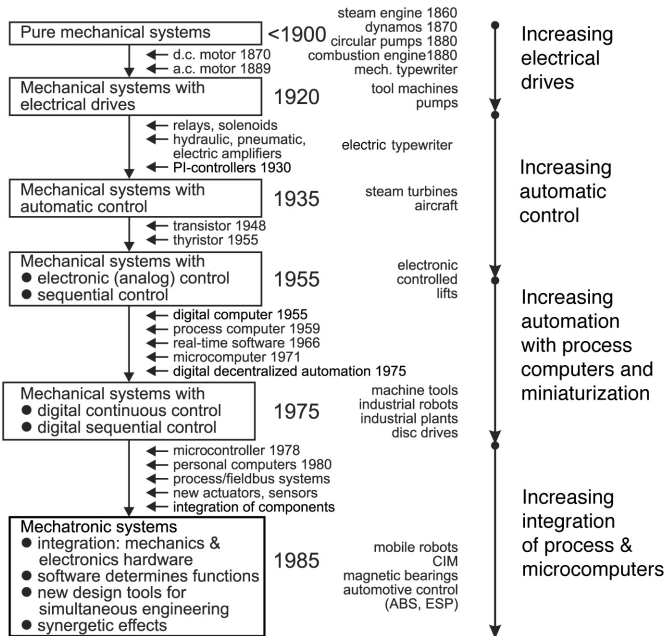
Pure mechanical systems

<1900

steam engine 1860
dynamos 1870
circular pumps 1880
combustion engine1880
mech. typewriter

d.c. motor 1870
a.c. motor 1889

Increasing electrical drives

Mechanical systems with electrical drives

1920

tool machines
pumps

relays, solenoids
hydraulic, pneumatic, electric amplifiers
PI-controllers 1930

electric typewriter

Mechanical systems with automatic control

1935

steam turbines
aircraft

Increasing automatic control

transistor 1948
thyristor 1955

Mechanical systems with
● electronic (analog) control
● sequential control

1955

electronic controlled lifts

digital computer 1955
process computer 1959
real-time software 1966
microcomputer 1971
digital decentralized automation 1975

Increasing automation with process computers and miniaturization

Mechanical systems with
● digital continuous control
● digital sequential control

1975

machine tools
industrial robots
industrial plants
disc drives

microcontroller 1978
personal computers 1980
process/fieldbus systems
new actuators, sensors
integration of components

Mechatronic systems
● integration: mechanics & electronics hardware
● software determines functions
● new design tools for simultaneous engineering
● synergetic effects

1985

mobile robots
CIM
magnetic bearings
automotive control
(ABS, ESP)

Increasing integration of process & microcomputers